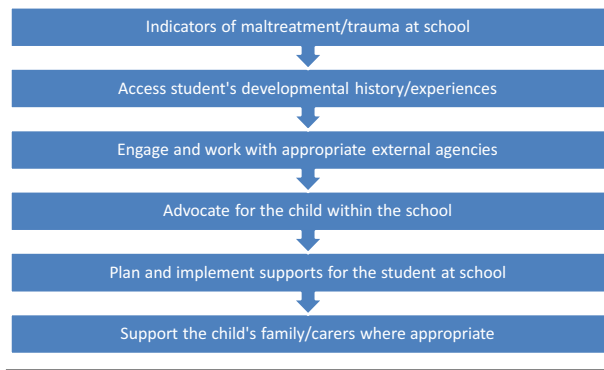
Indicators of maltreatment/trauma at school

Access student's developmental history/experiences

Engage and work with appropriate external agencies

Advocate for the child within the school

Plan and implement supports for the student at school

Support the child's family/carers where appropriate